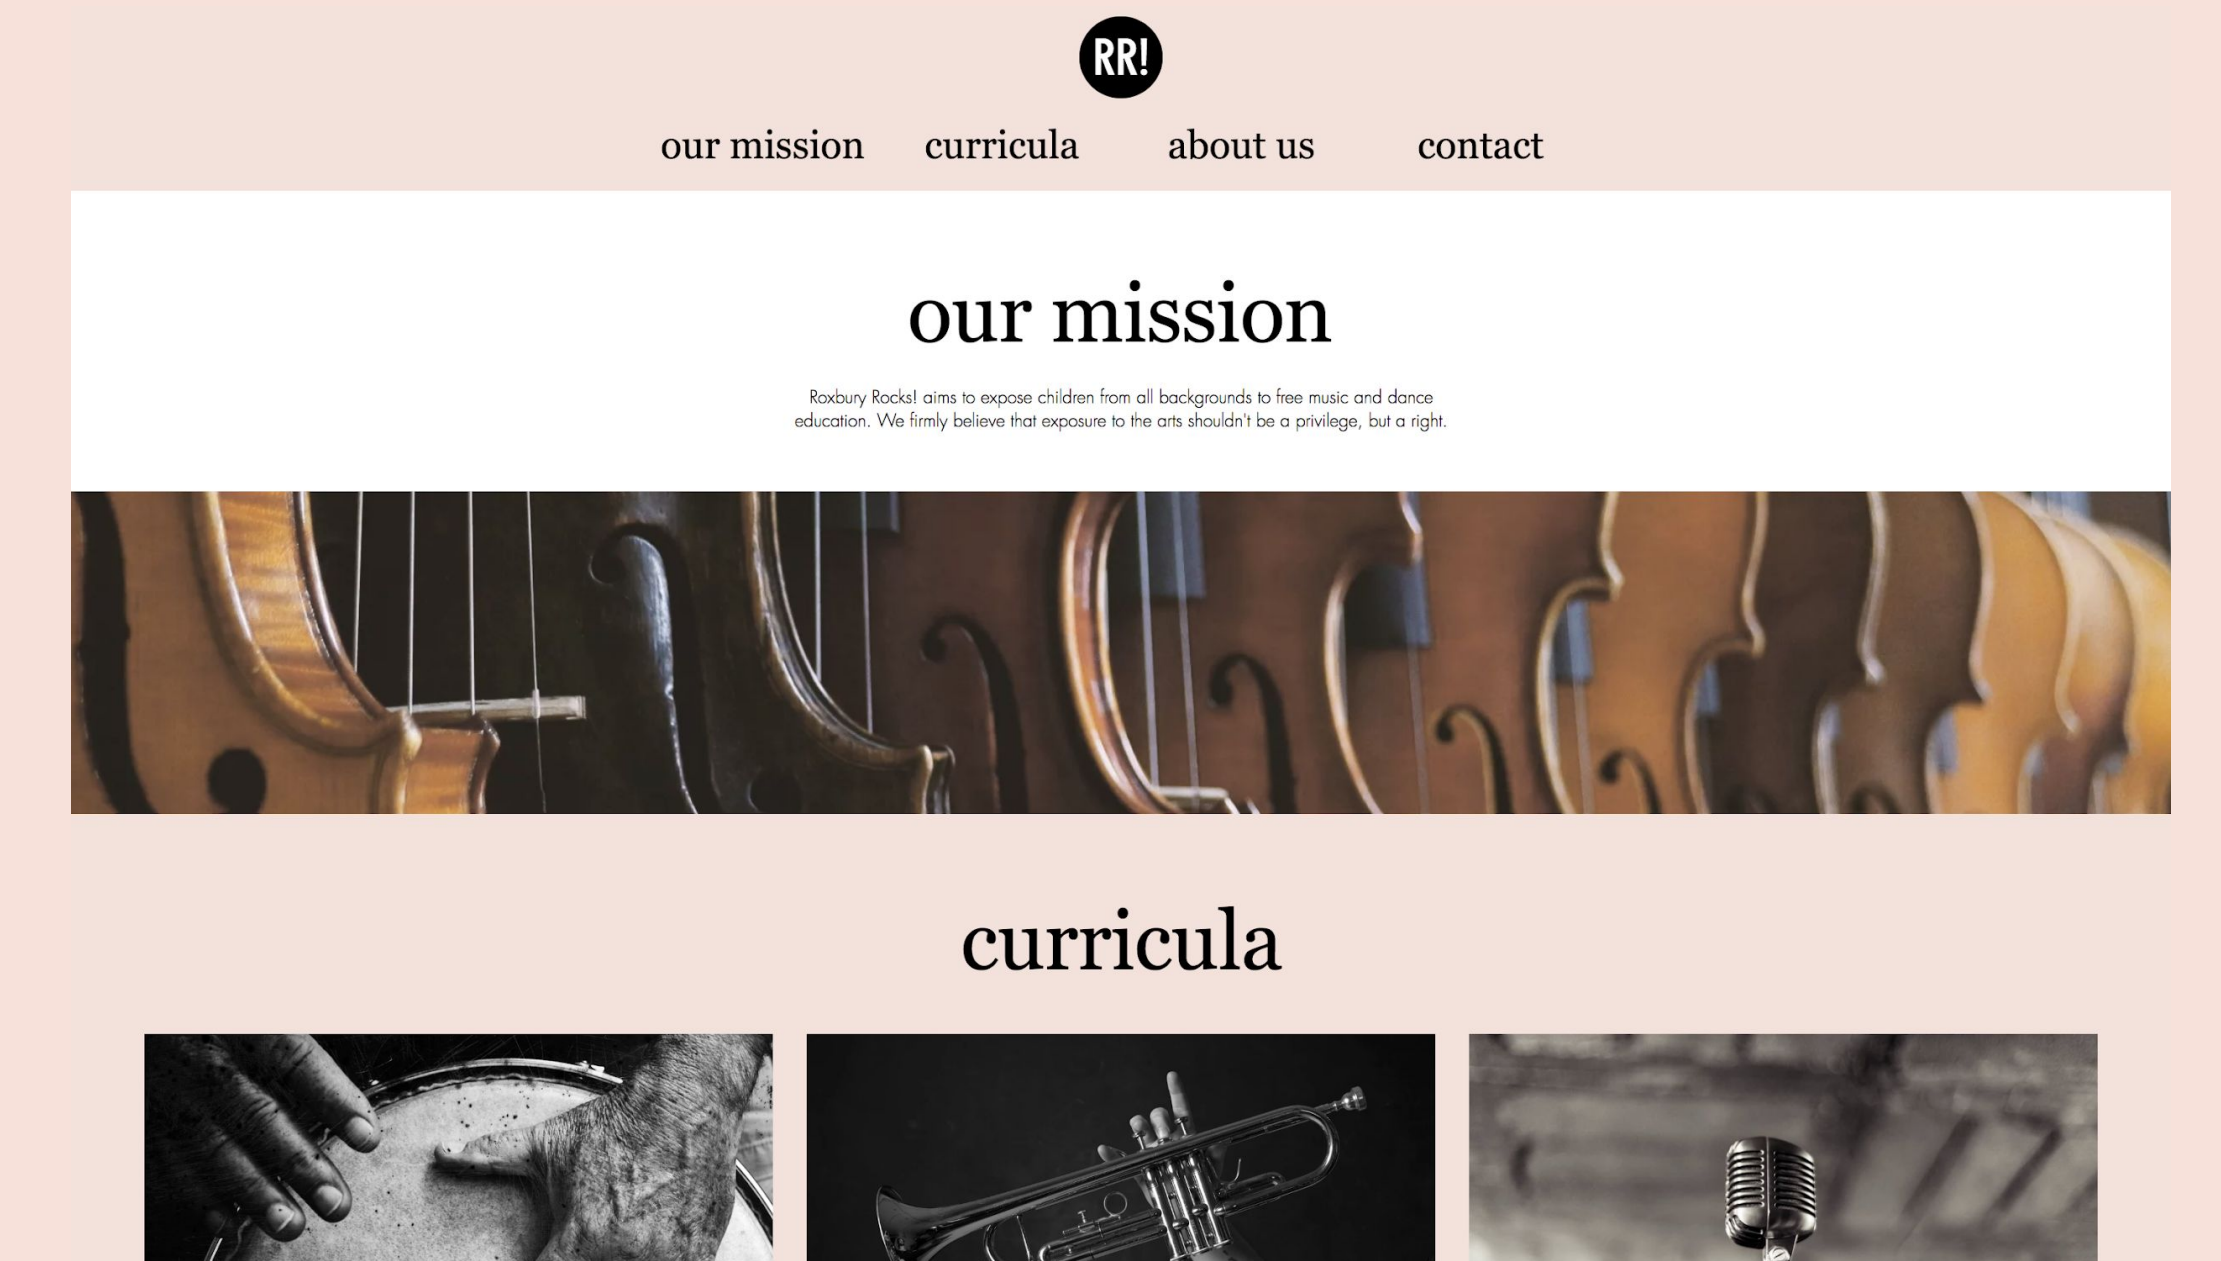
RR!

our mission curricula about us contact

our mission

Roxbury Rocks! aims to expose children from all backgrounds to free music and dance education. We firmly believe that exposure to the arts shouldn't be a privilege, but a right.

curricula